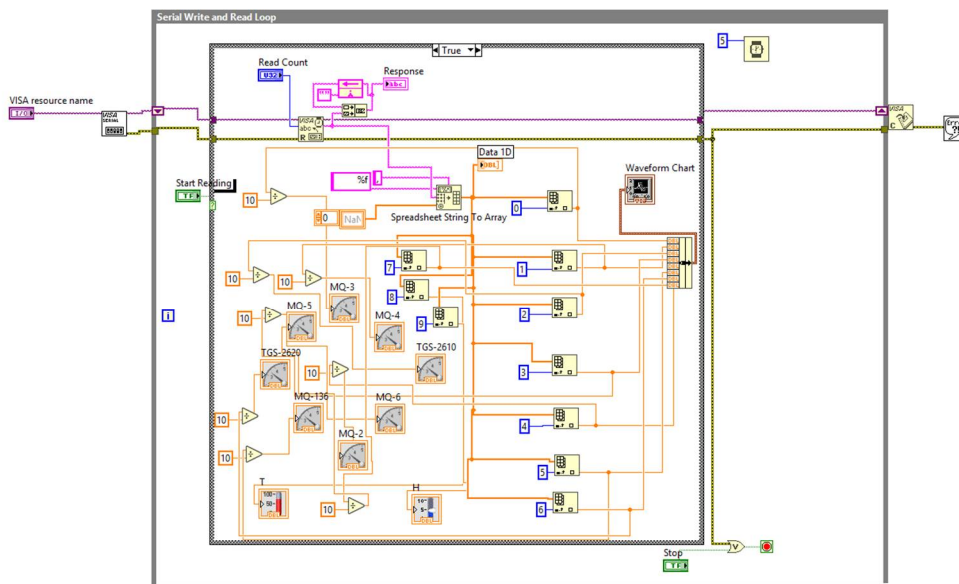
Serial Write and Read Loop

True

5

VISA resource name

I/O

Read Count

U32

Response

abc

Data 1D

DBL

Waveform Chart

Start Reading

TF

10

0

NaN

%f

Spreadsheet String To Array

0

10

10

MQ-3

7

1

8

10

MQ-5

MQ-4

9

2

TGS-2620

TGS-2610

10

3

10

MQ-136

MQ-6

4

10

MQ-2

5

T

H

10

6

Stop

TF

i